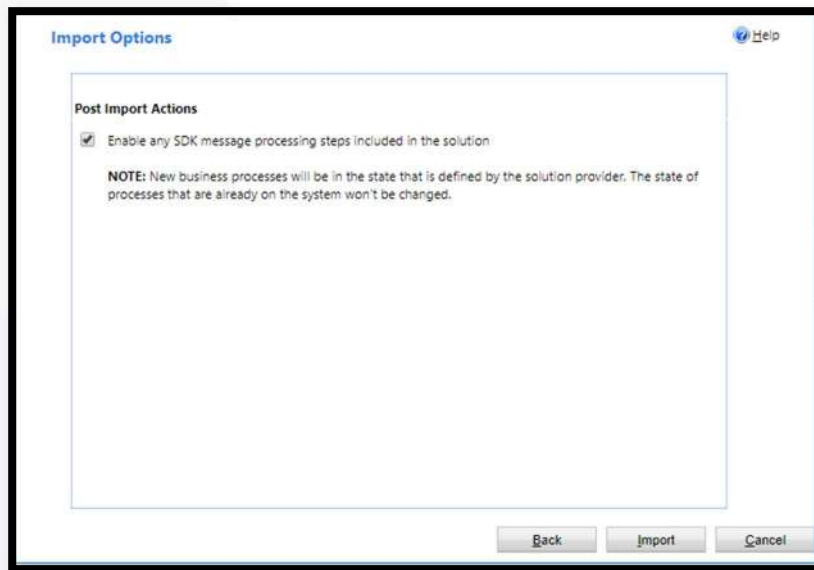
Import Options

Help

Post Import Actions

Enable any SDK message processing steps included in the solution

NOTE: New business processes will be in the state that is defined by the solution provider. The state of processes that are already on the system won't be changed.

Back Import Cancel